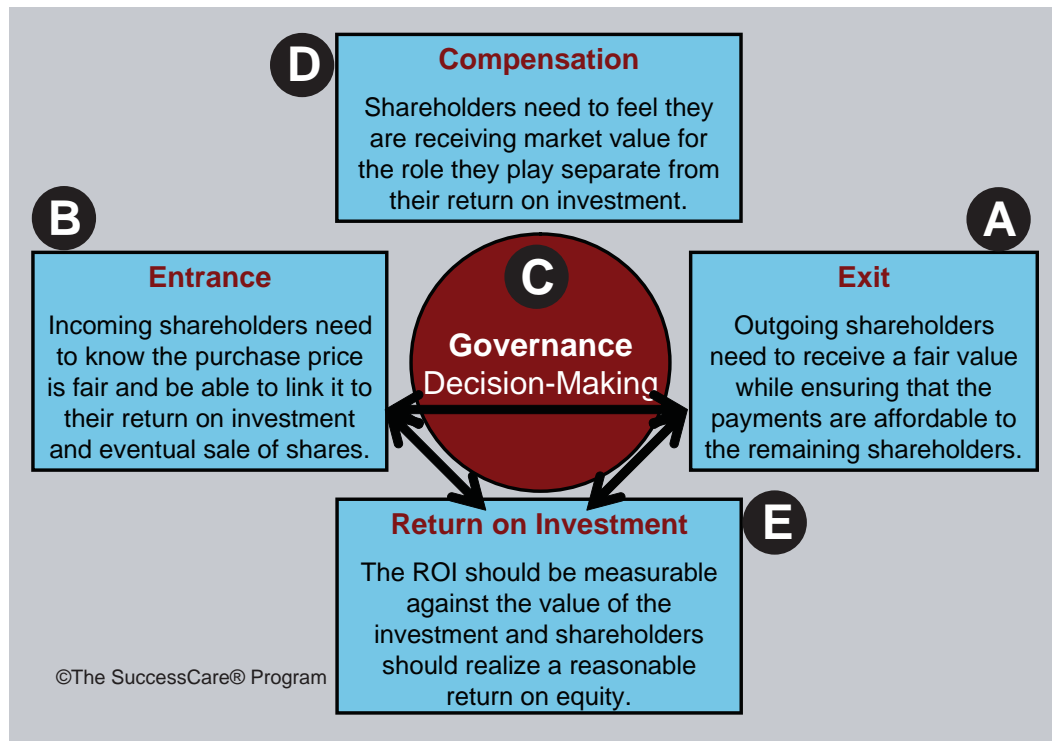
D

Compensation

Shareholders need to feel they are receiving market value for the role they play separate from their return on investment.

B

Entrance

Incoming shareholders need to know the purchase price is fair and be able to link it to their return on investment and eventual sale of shares.

C

Governance

Decision-Making

A

Exit

Outgoing shareholders need to receive a fair value while ensuring that the payments are affordable to the remaining shareholders.

E

Return on Investment

The ROI should be measurable against the value of the investment and shareholders should realize a reasonable return on equity.

©The SuccessCare® Program